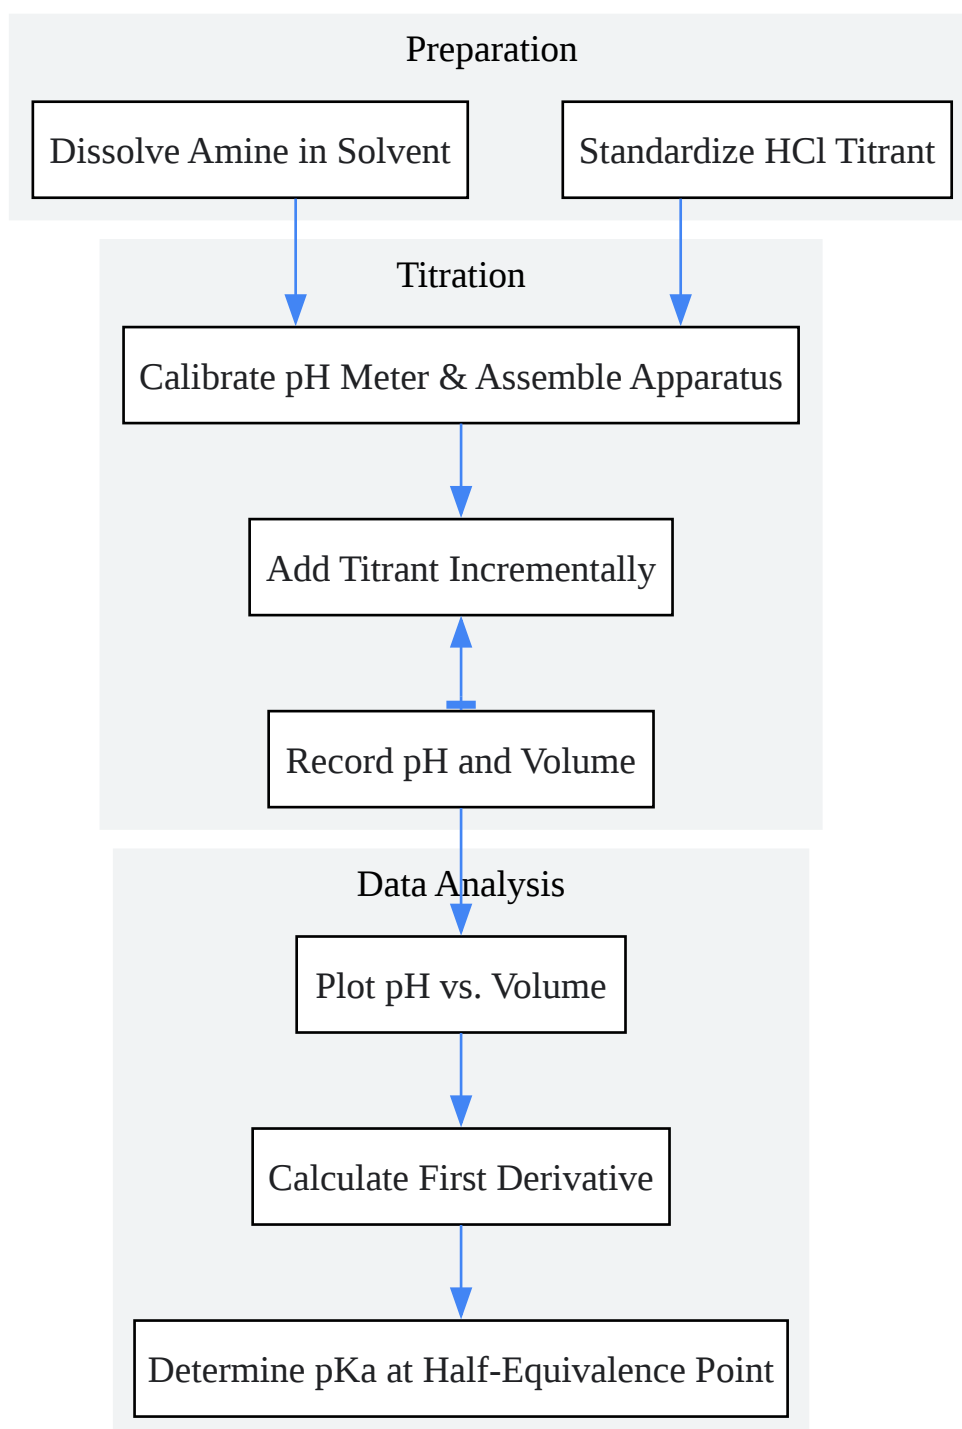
Preparation

Dissolve Amine in Solvent

Standardize HCl Titrant

Titration

Calibrate pH Meter & Assemble Apparatus

Add Titrant Incrementally

Record pH and Volume

Data Analysis

Plot pH vs. Volume

Calculate First Derivative

Determine pKa at Half-Equivalence Point